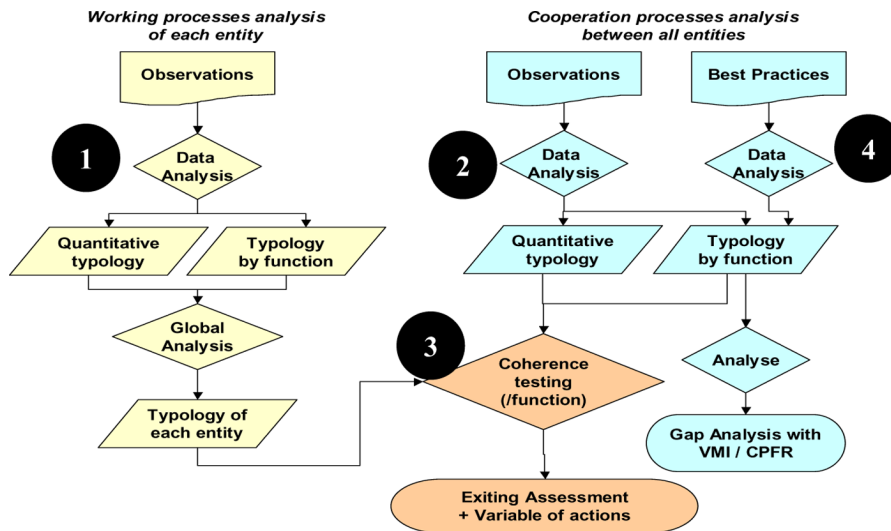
Working processes analysis of each entity

Cooperation processes analysis between all entities

Observations

1

Data Analysis

Quantitative typology

Typology by function

Global Analysis

Typology of each entity

Observations

Best Practices

2

Data Analysis

4

Data Analysis

Quantitative typology

Typology by function

3

Coherence testing (/function)

Analyse

Gap Analysis with VMI / CPFR

Exiting Assessment + Variable of actions